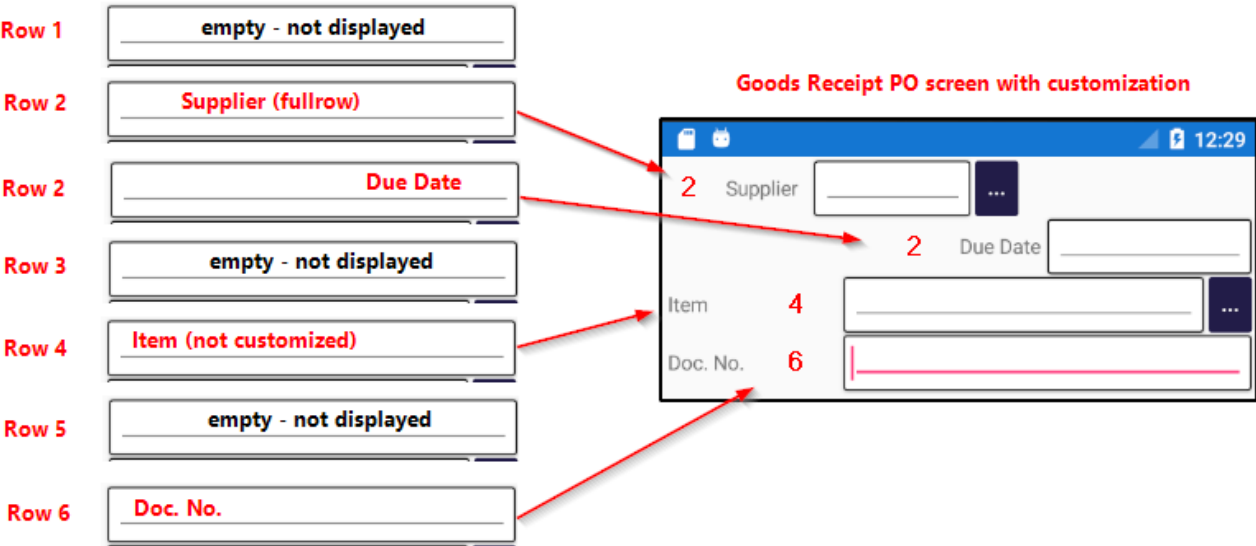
Row 1 empty - not displayed

Row 2 Supplier (fullrow)

Row 2 Due Date

Row 3 empty - not displayed

Row 4 Item (not customized)

Row 5 empty - not displayed

Row 6 Doc. No.

Goods Receipt PO screen with customization

12:29

2 Supplier ...

2 Due Date

Item 4 ...

Doc. No. 6